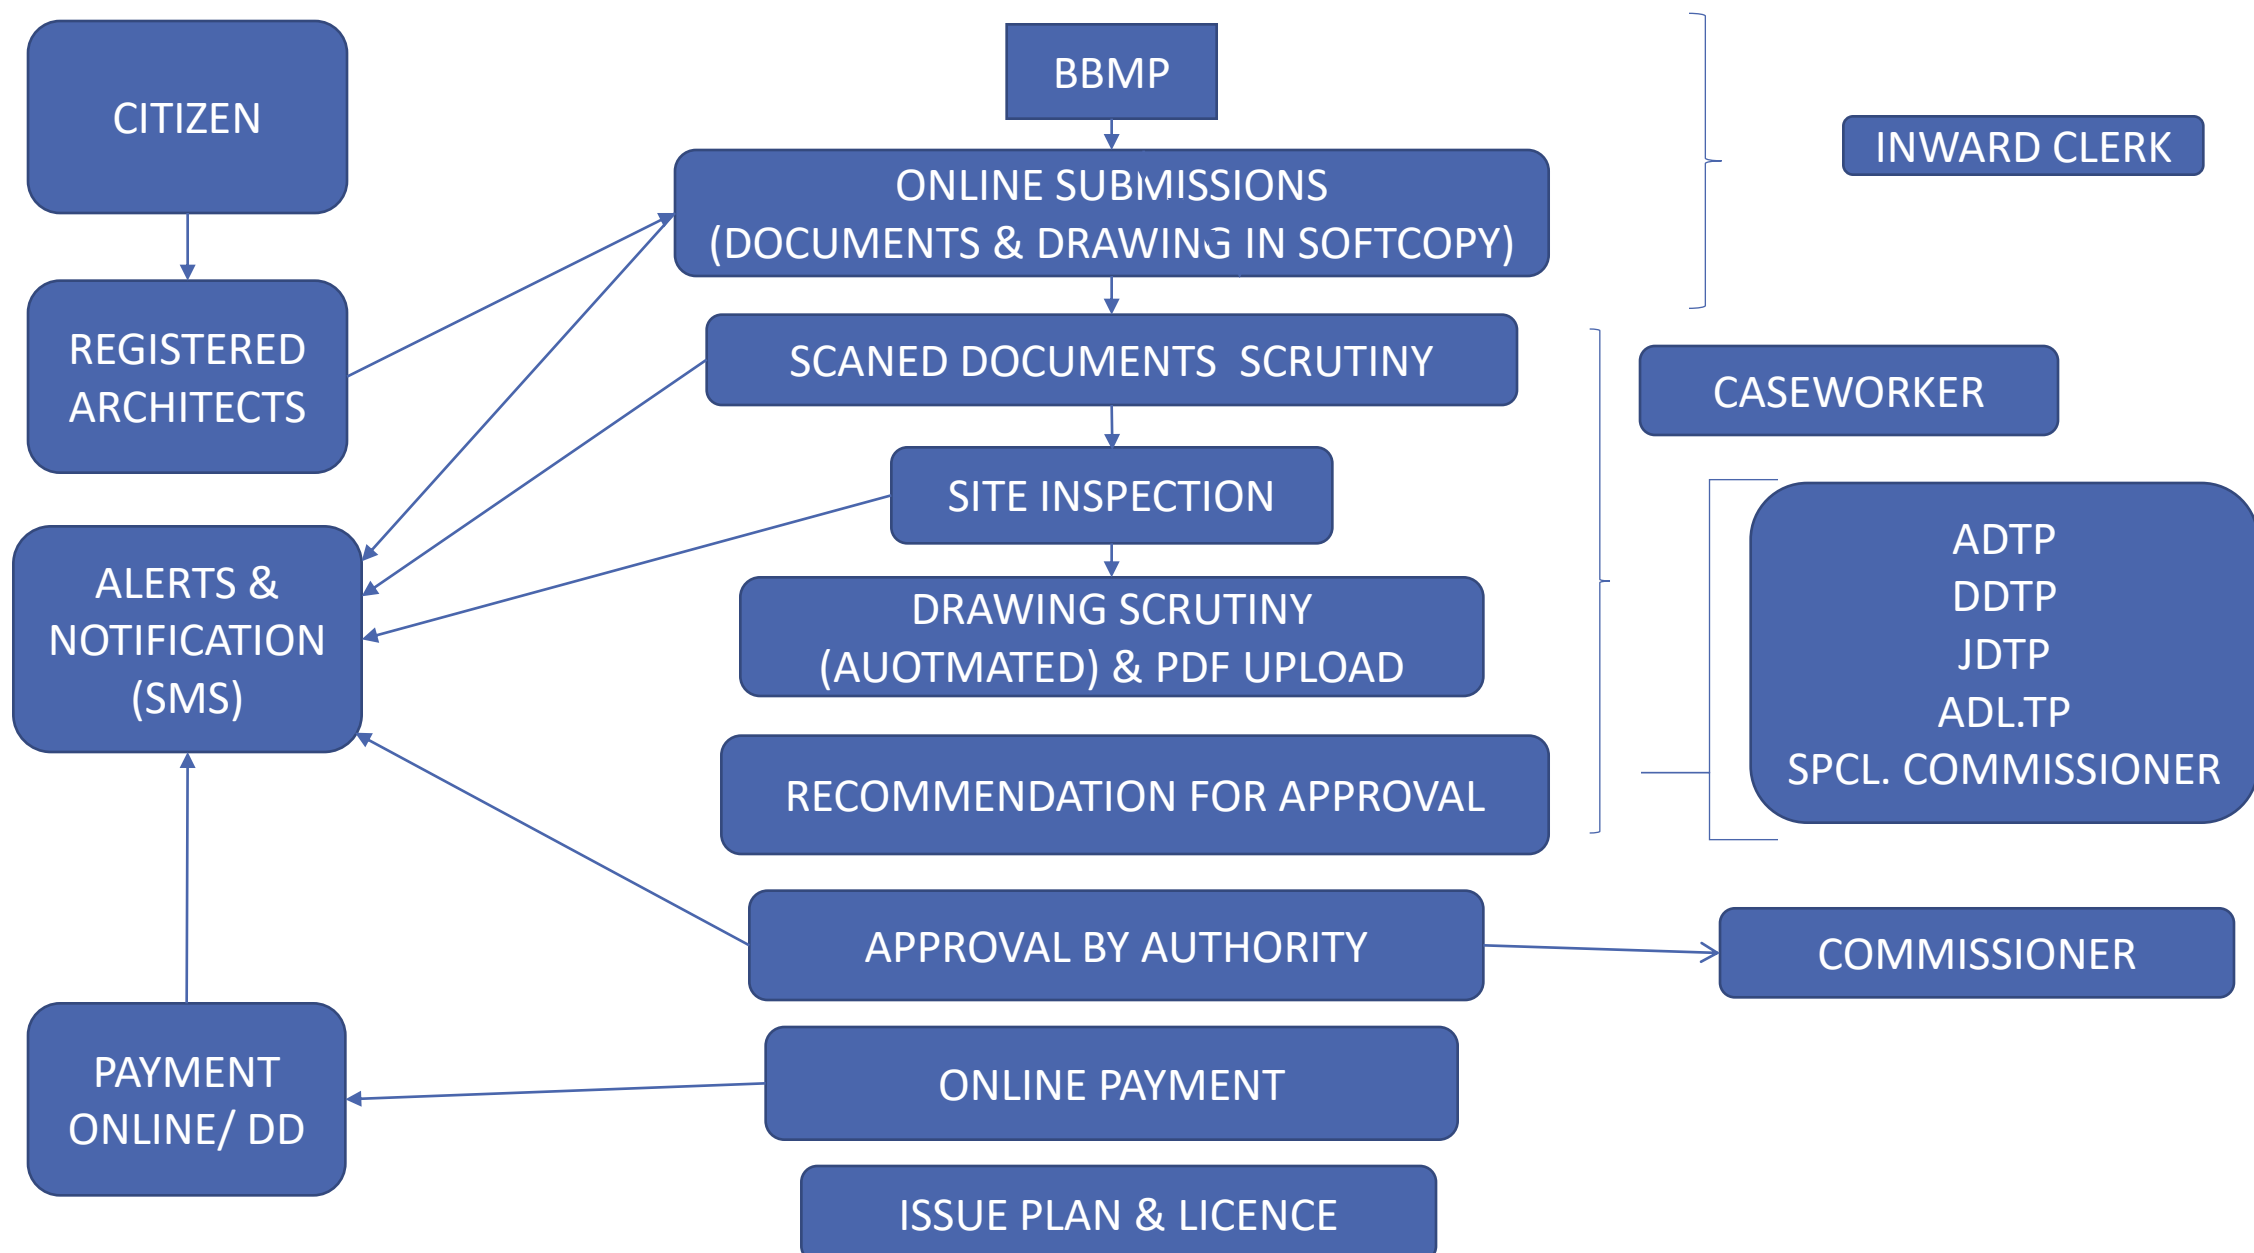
CITIZEN

BBMP

INWARD CLERK

ONLINE SUBMISSIONS (DOCUMENTS & DRAWING IN SOFTCOPY)

REGISTERED ARCHITECTS

SCANED DOCUMENTS SCRUTINY

CASEWORKER

SITE INSPECTION

ALERTS & NOTIFICATION (SMS)

DRAWING SCRUTINY (AUOTMATED) & PDF UPLOAD

ADTP
DDTP
JDTP
ADL.TP
SPCL. COMMISSIONER

RECOMMENDATION FOR APPROVAL

APPROVAL BY AUTHORITY

COMMISSIONER

PAYMENT ONLINE/ DD

ONLINE PAYMENT

ISSUE PLAN & LICENCE